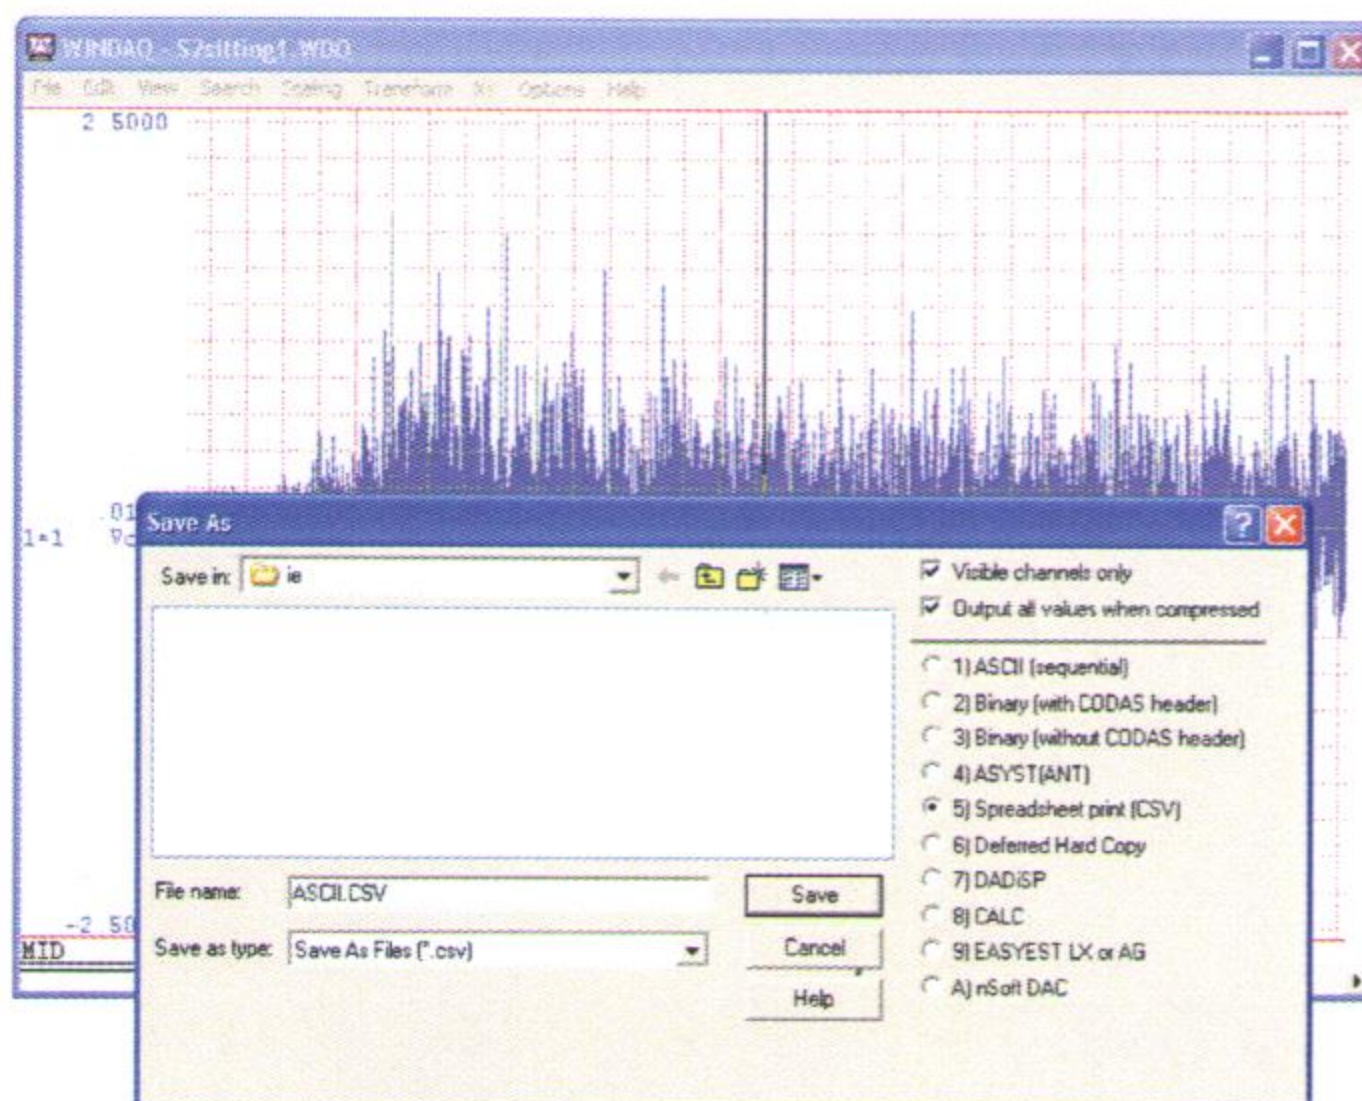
WINDAQ - S7sitting1.WDQ

File Edit View Search Scaling Transform Xt Options Help

2 5000

.01
1=1 Vc

-2 50
MID

Save As

Save in: ie

File name: ASCII.CSV

Save as type: Save As Files (*.csv)

Save

Cancel

Help

Visible channels only

Output all values when compressed

1) ASCII (sequential)

2) Binary (with CODAS header)

3) Binary (without CODAS header)

4) ASYST(ANT)

5) Spreadsheet print (CSV)

6) Deferred Hard Copy

7) DADiSP

8) CALC

9) EASYEST LX or AG

A) nSoft DAC